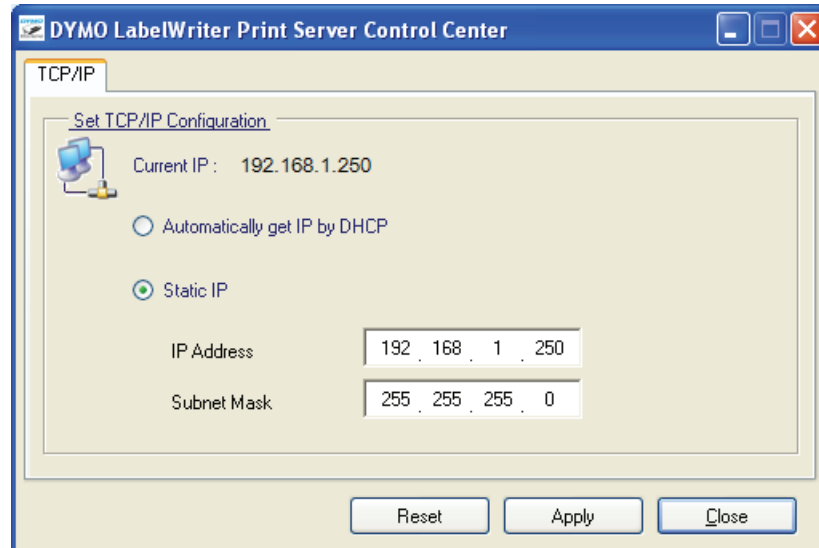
DYMO LabelWriter Print Server Control Center

TCP/IP

Set TCP/IP Configuration

Current IP : 192.168.1.250

Automatically get IP by DHCP

Static IP

IP Address 192 . 168 . 1 . 250

Subnet Mask 255 . 255 . 255 . 0

Reset Apply Close